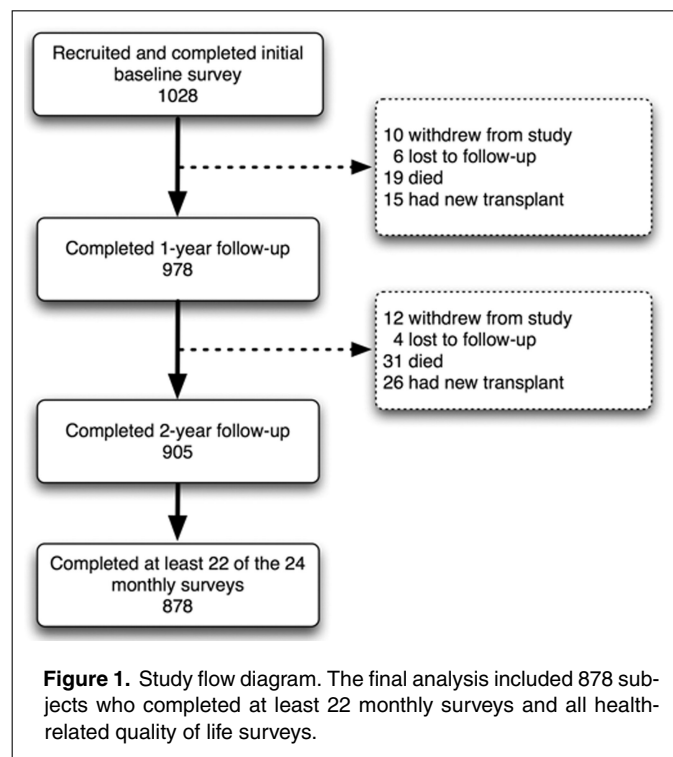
Recruited and completed initial baseline survey
1028

10 withdrew from study
6 lost to follow-up
19 died
15 had new transplant

Completed 1-year follow-up
978

12 withdrew from study
4 lost to follow-up
31 died
26 had new transplant

Completed 2-year follow-up
905

Completed at least 22 of the 24 monthly surveys
878

**Figure 1.** Study flow diagram. The final analysis included 878 subjects who completed at least 22 monthly surveys and all health-related quality of life surveys.